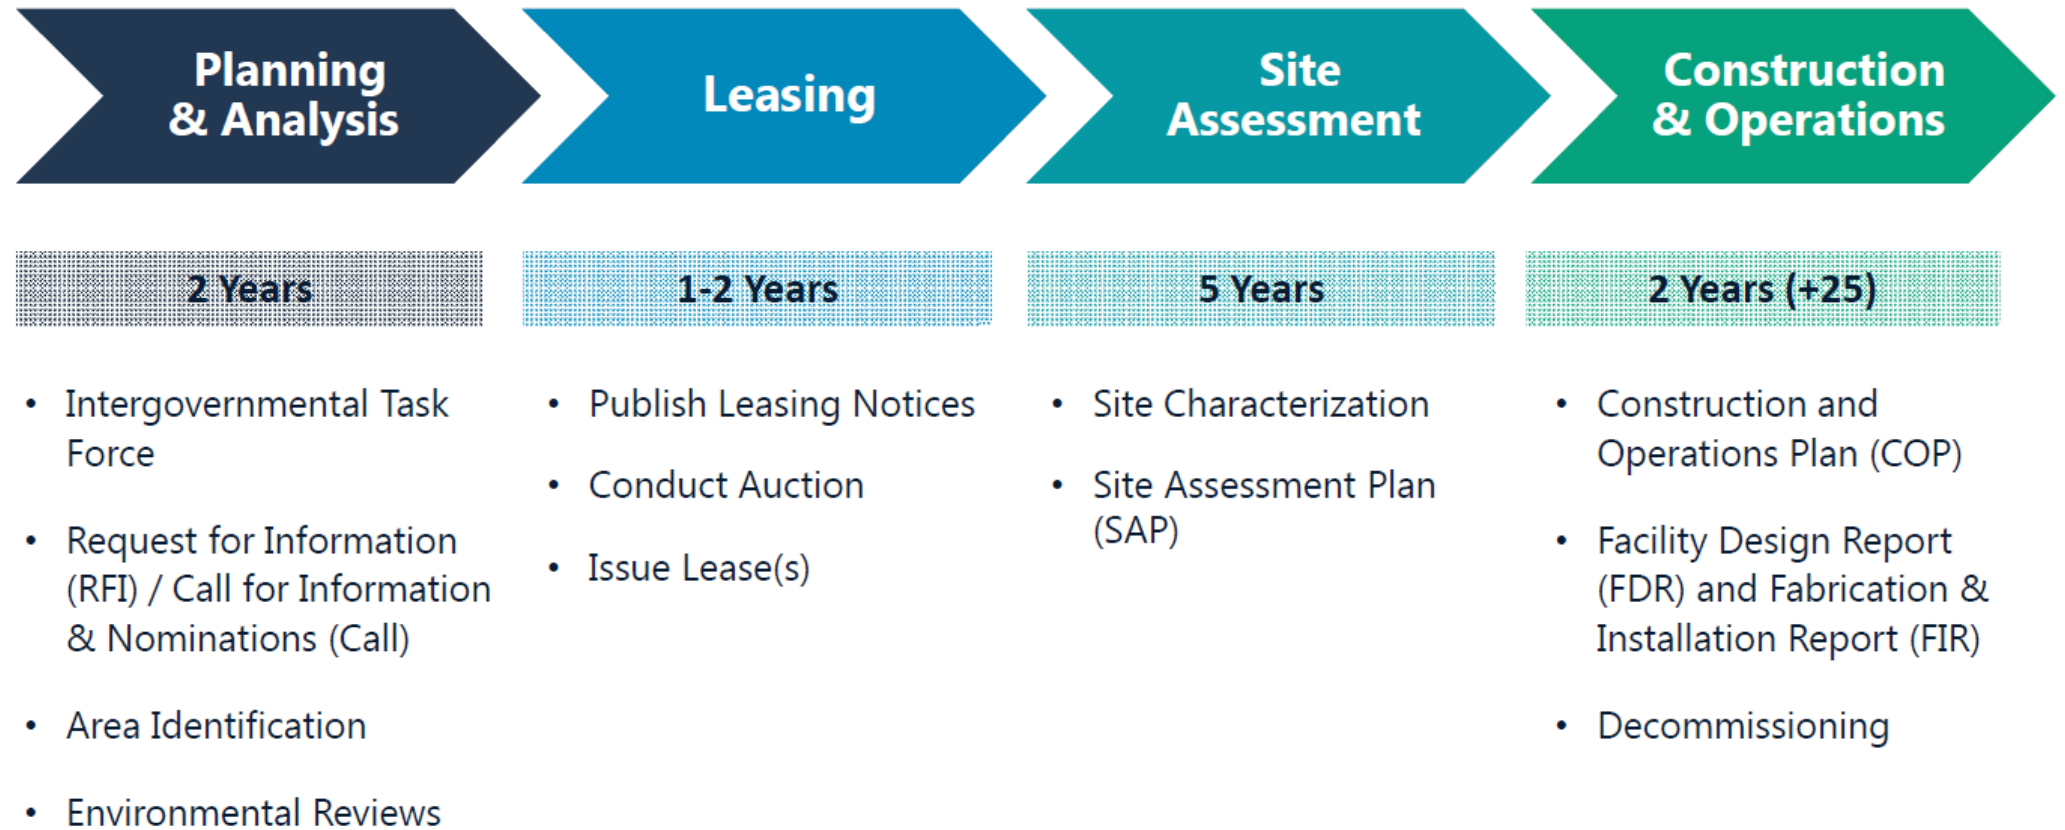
Planning & Analysis

2 Years

- Intergovernmental Task Force
- Request for Information (RFI) / Call for Information & Nominations (Call)
- Area Identification
- Environmental Reviews

Leasing

1-2 Years

- Publish Leasing Notices
- Conduct Auction
- Issue Lease(s)

Site Assessment

5 Years

- Site Characterization
- Site Assessment Plan (SAP)

Construction & Operations

2 Years (+25)

- Construction and Operations Plan (COP)
- Facility Design Report (FDR) and Fabrication & Installation Report (FIR)
- Decommissioning